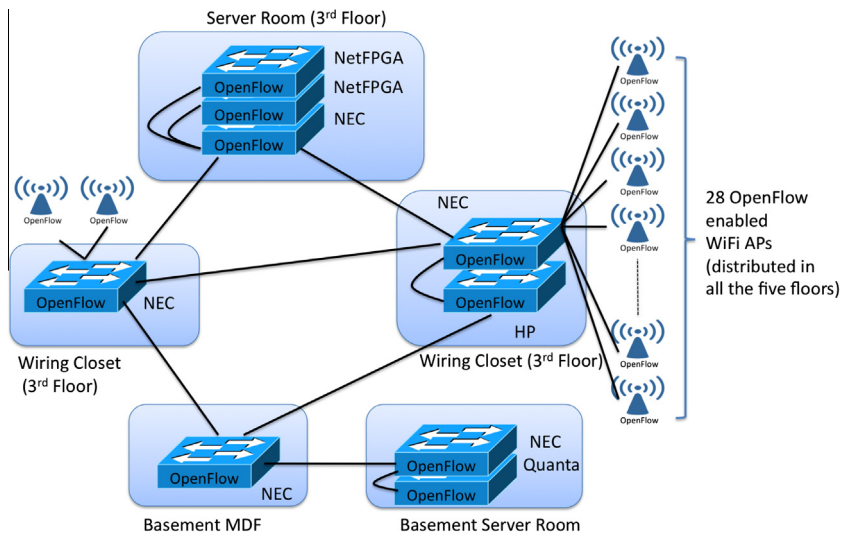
Server Room (3$^{rd}$ Floor)

OpenFlow
OpenFlow
OpenFlow
NetFPGA
NetFPGA
NEC

OpenFlow
OpenFlow

OpenFlow
NEC

Wiring Closet (3$^{rd}$ Floor)

NEC
OpenFlow
OpenFlow
HP
Wiring Closet (3$^{rd}$ Floor)

OpenFlow
OpenFlow
OpenFlow
OpenFlow
OpenFlow
OpenFlow

28 OpenFlow enabled WiFi APs (distributed in all the five floors)

OpenFlow
NEC
Basement MDF

OpenFlow
OpenFlow
NEC
Quanta
Basement Server Room